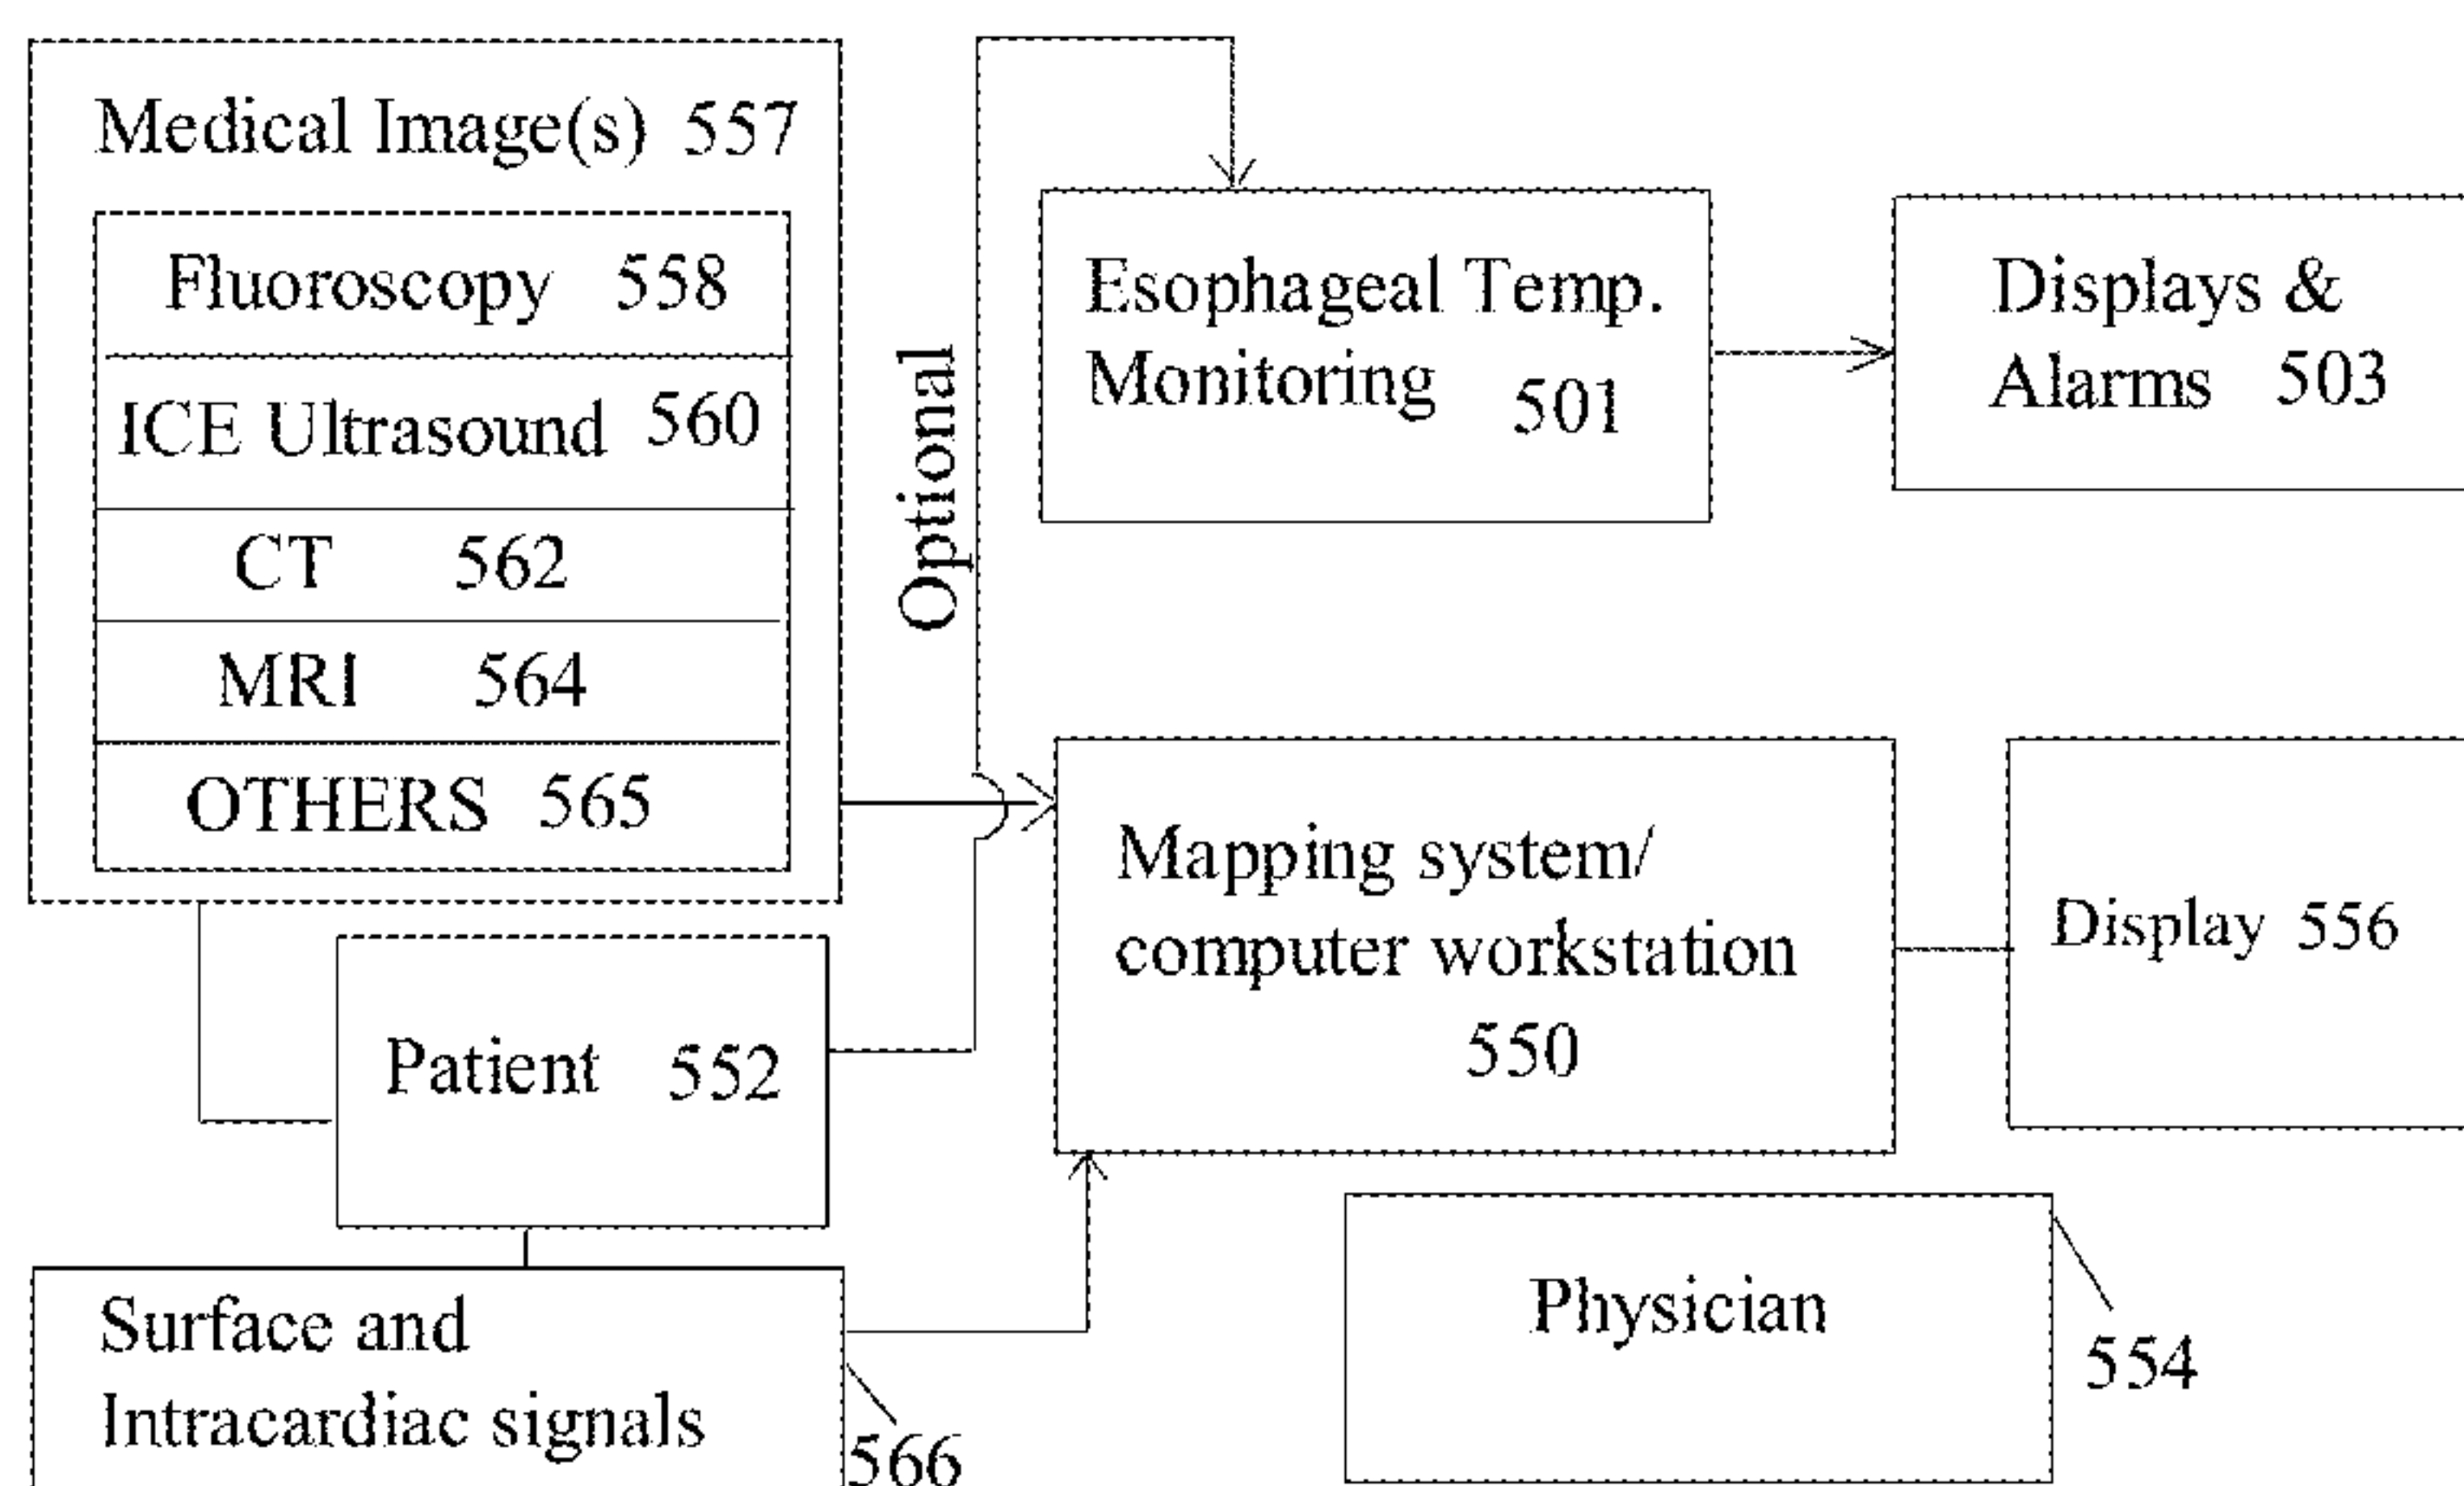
Medical Image(s) 557

Fluoroscopy 558

ICE Ultrasound 560

CT 562

MRI 564

OTHERS 565

Optional

Esophageal Temp. Monitoring 501

Displays & Alarms 503

Mapping system/ computer workstation 550

Display 556

Patient 552

Physician

554

Surface and Intracardiac signals

566